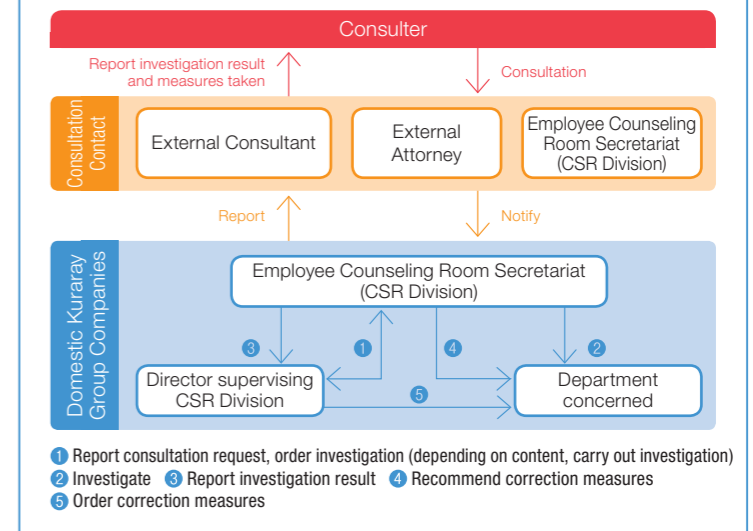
Consulter

Report investigation result and measures taken

Consultation

Consultation Contact

External Consultant

External Attorney

Employee Counseling Room Secretariat (CSR Division)

Report

Notify

Domestic Kuraray Group Companies

Employee Counseling Room Secretariat (CSR Division)

3

1

4

2

Director supervising CSR Division

5

Department concerned

1 Report consultation request, order investigation (depending on content, carry out investigation)
2 Investigate 3 Report investigation result 4 Recommend correction measures
5 Order correction measures